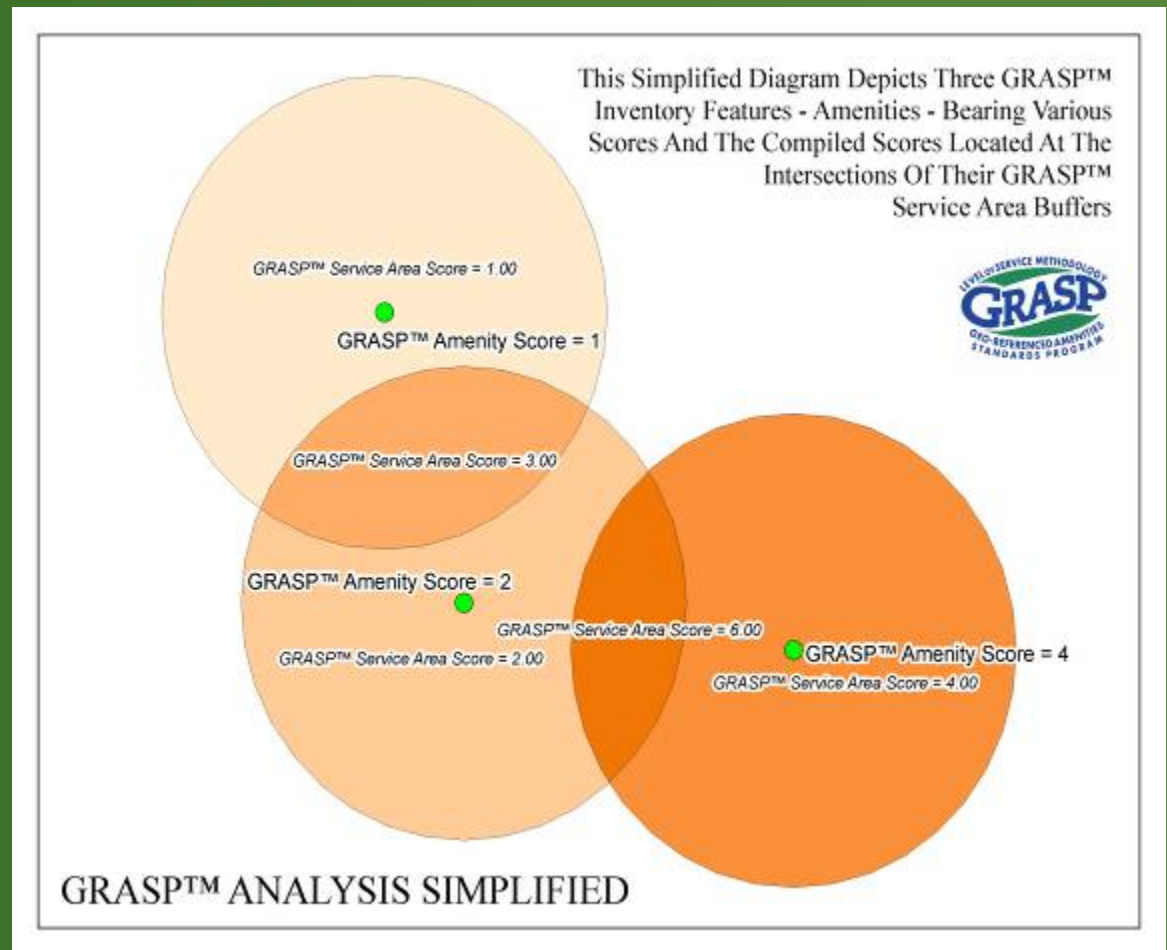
This Simplified Diagram Depicts Three GRASP™ Inventory Features - Amenities - Bearing Various Scores And The Compiled Scores Located At The Intersections Of Their GRASP™ Service Area Buffers

LEVEL OF SERVICE METHODOLOGY
GRASP
GEO-REFERENCED AMENITIES STANDARDS PROGRAM

GRASP™ Service Area Score = 1.00

GRASP™ Amenity Score = 1

GRASP™ Service Area Score = 3.00

GRASP™ Amenity Score = 2

GRASP™ Service Area Score = 6.00

GRASP™ Service Area Score = 2.00

GRASP™ Amenity Score = 4

GRASP™ Service Area Score = 4.00

GRASP™ ANALYSIS SIMPLIFIED